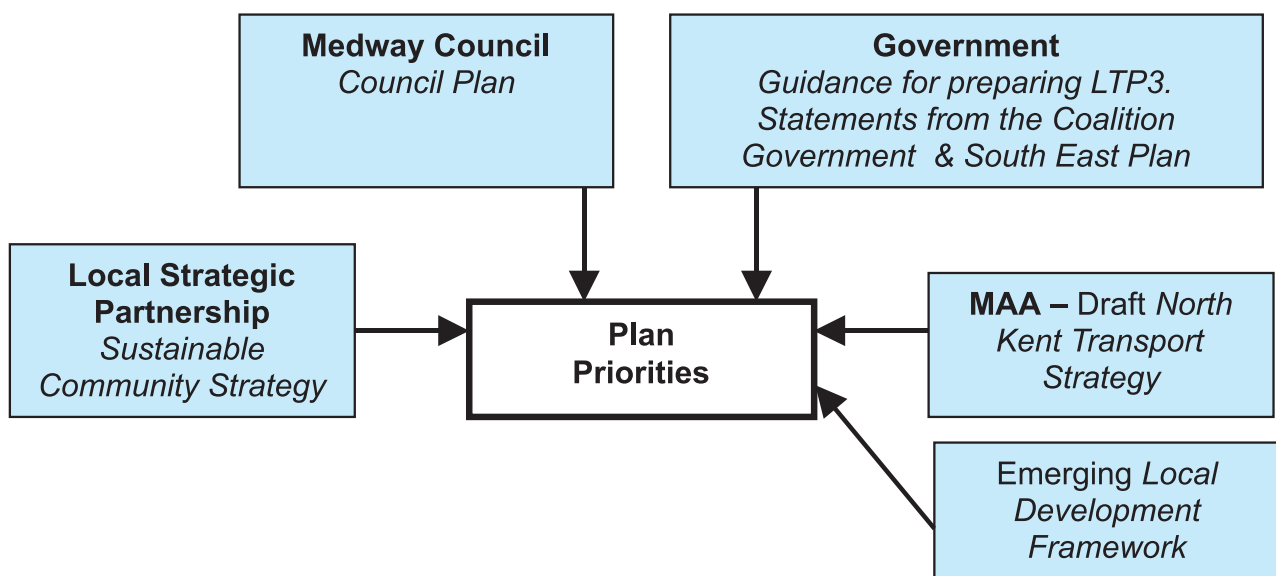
Medway Council
Council Plan

Government
Guidance for preparing LTP3. Statements from the Coalition Government & South East Plan

Local Strategic Partnership
Sustainable Community Strategy

Plan Priorities

MAA – Draft North Kent Transport Strategy

Emerging Local Development Framework